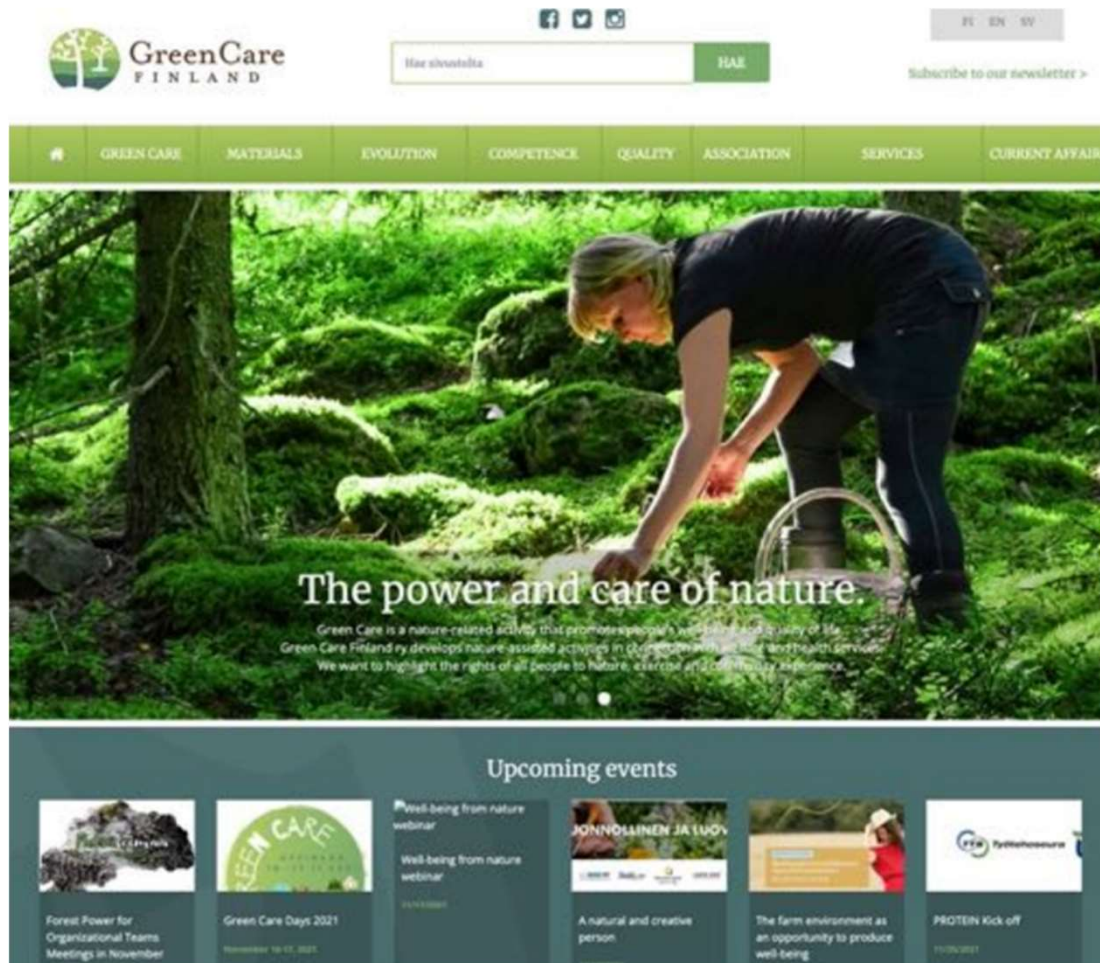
GreenCare FINLAND

Hae sivustolta HAE

FI EN SV

Subscribe to our newsletter >

GREEN CARE MATERIALS EVOLUTION COMPETENCE QUALITY ASSOCIATION SERVICES CURRENT AFFAIR

The power and care of nature.

Green Care is a nature-related activity that promotes people's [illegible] of life. Green Care Finland ry develops nature-assisted activities in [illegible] and health services. We want to highlight the rights of all people to nature, exercise and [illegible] experience.

Upcoming events

Forest Power for Organizational Teams Meetings in November

GREEN CARE

Green Care Days 2021

November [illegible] 2021

Well-being from nature webinar

Well-being from nature webinar

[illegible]

LUONNOLLINEN JA LUOV

A natural and creative person

The farm environment as an opportunity to produce well-being

Työtehoseura

PROTEIN Kick off

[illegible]